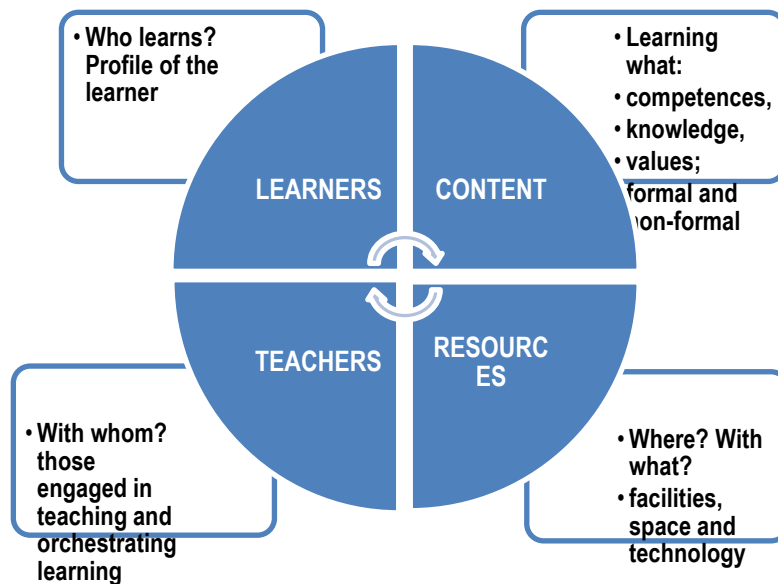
• Who learns? Profile of the learner

• Learning what:
• competences,
• knowledge,
• values; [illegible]ormal and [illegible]on-formal

LEARNERS

CONTENT

TEACHERS

RESOURC ES

• With whom? those engaged in teaching and orchestrating learning

• Where? With what?
• facilities, space and technology